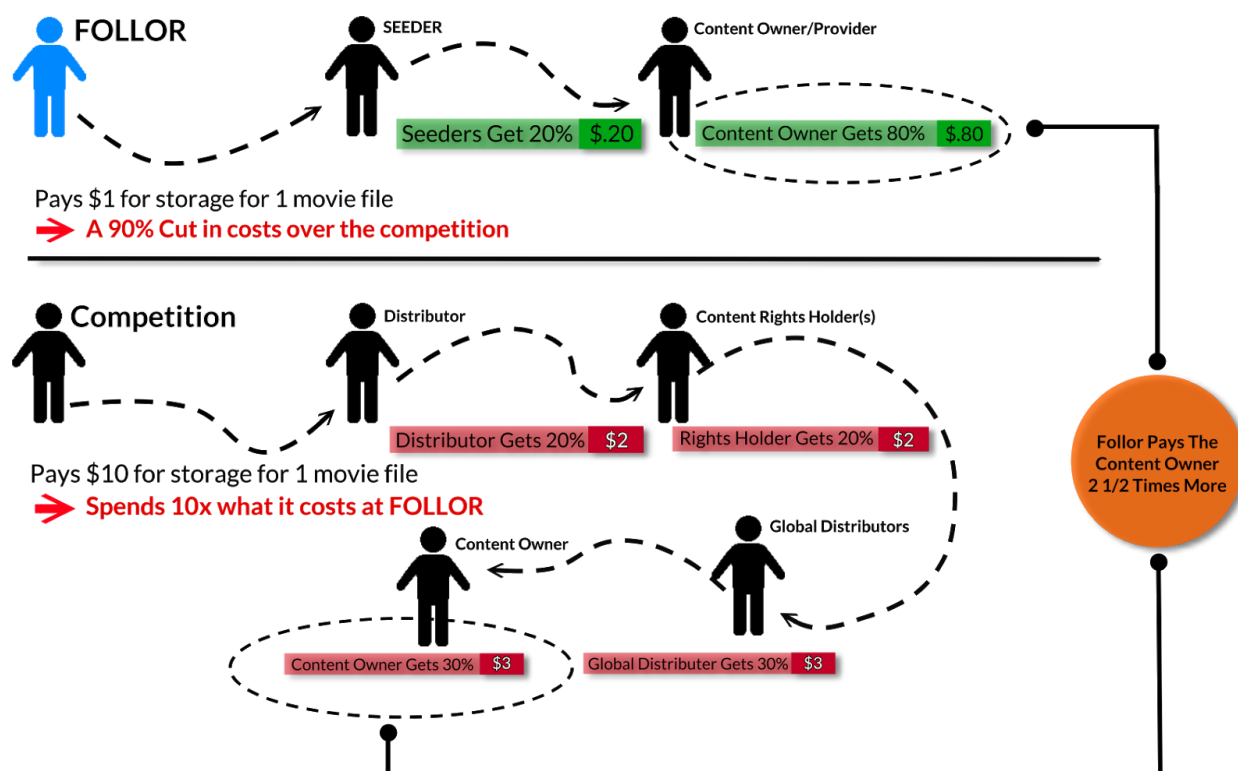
FOLLOR

SEEDER

Content Owner/Provider

Seeders Get 20% $.20

Content Owner Gets 80% $.80

Pays $1 for storage for 1 movie file

A 90% Cut in costs over the competition

Competition

Distributor

Content Rights Holder(s)

Distributor Gets 20% $2

Rights Holder Gets 20% $2

Pays $10 for storage for 1 movie file

Spends 10x what it costs at FOLLOR

Follor Pays The Content Owner 2 1/2 Times More

Content Owner

Global Distributors

Content Owner Gets 30% $3

Global Distributer Gets 30% $3